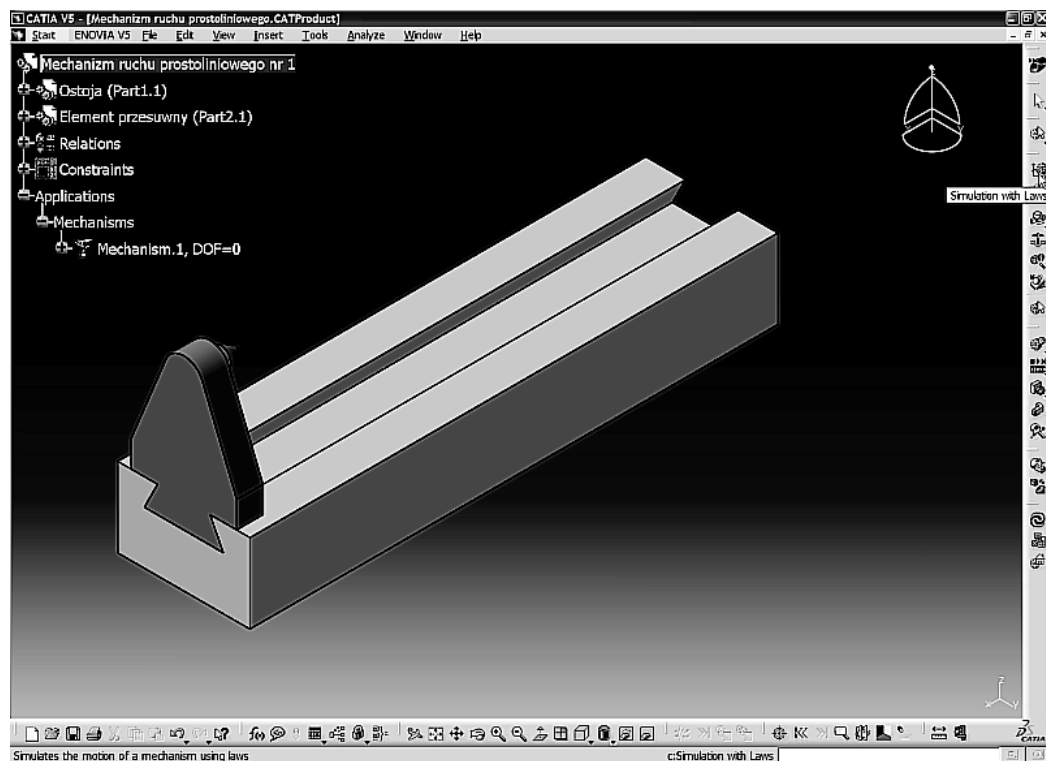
CATIA V5 - [Mechanizm ruchu prostoliniowego.CATProduct]

Start ENOVIA V5 File Edit View Insert Tools Analyze Window Help

Mechanizm ruchu prostoliniowego nr 1
Ostoja (Part1.1)
Element przesuwny (Part2.1)
Relations
Constraints
Applications
Mechanisms
Mechanism.1, DOF=0

Simulation with Laws

Simulates the motion of a mechanism using laws

c:Simulation with Laws